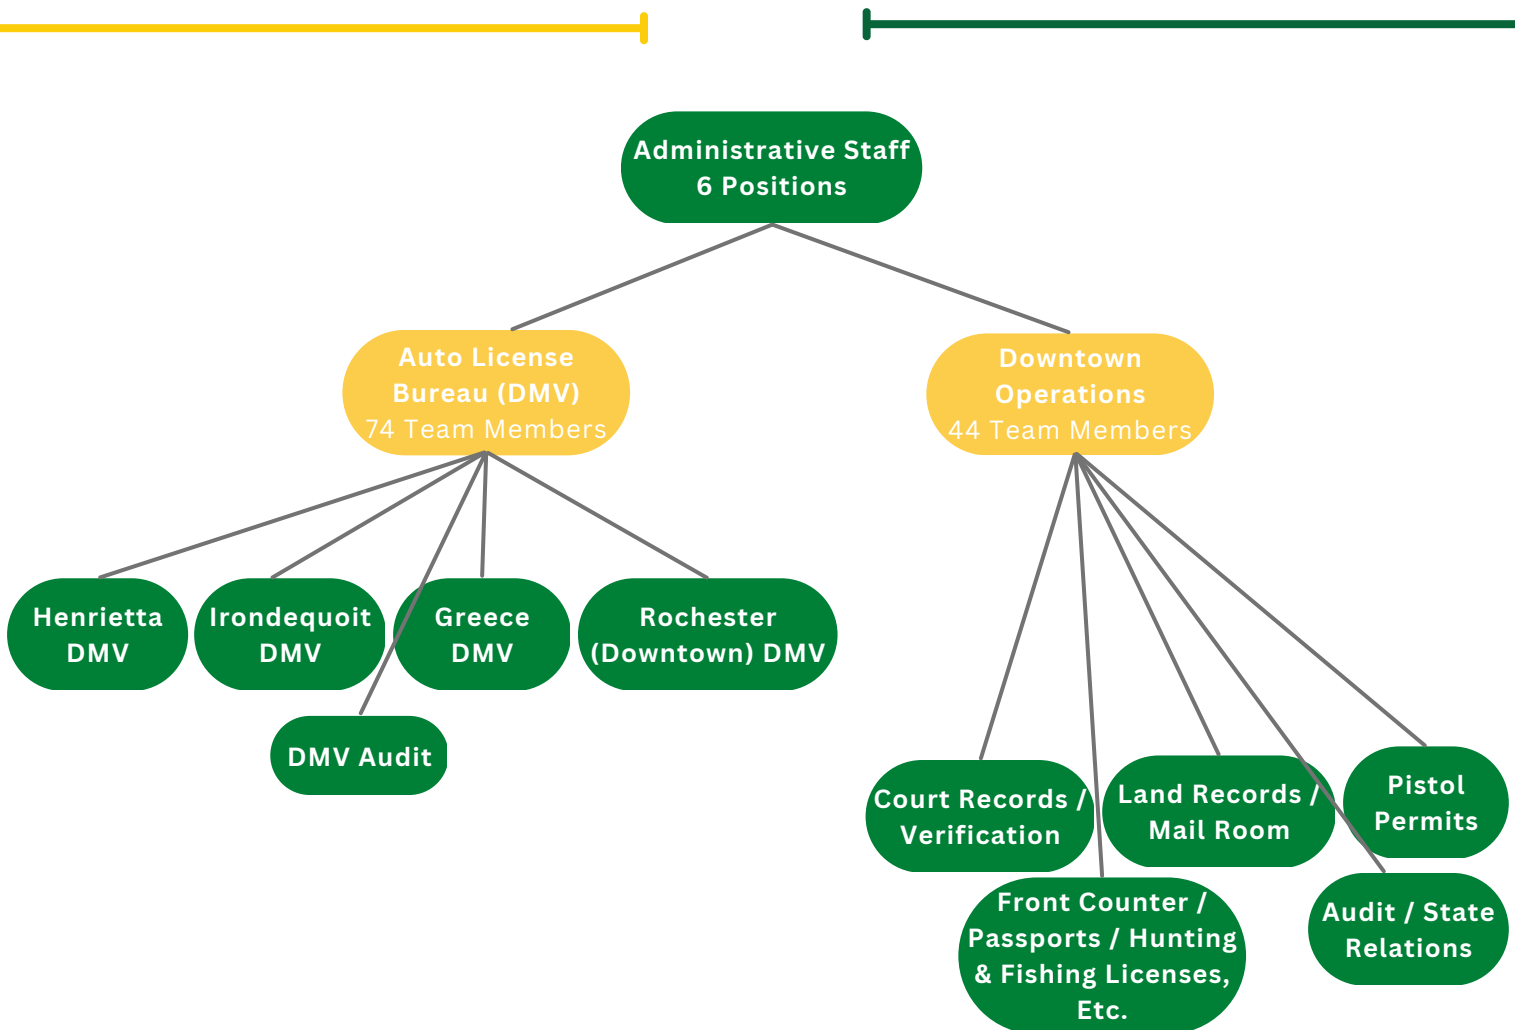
Administrative Staff
6 Positions

Auto License Bureau (DMV)
74 Team Members

Downtown Operations
44 Team Members

Henrietta DMV

Irondequoit DMV

Greece DMV

Rochester (Downtown) DMV

DMV Audit

Court Records / Verification

Land Records / Mail Room

Pistol Permits

Front Counter / Passports / Hunting & Fishing Licenses, Etc.

Audit / State Relations